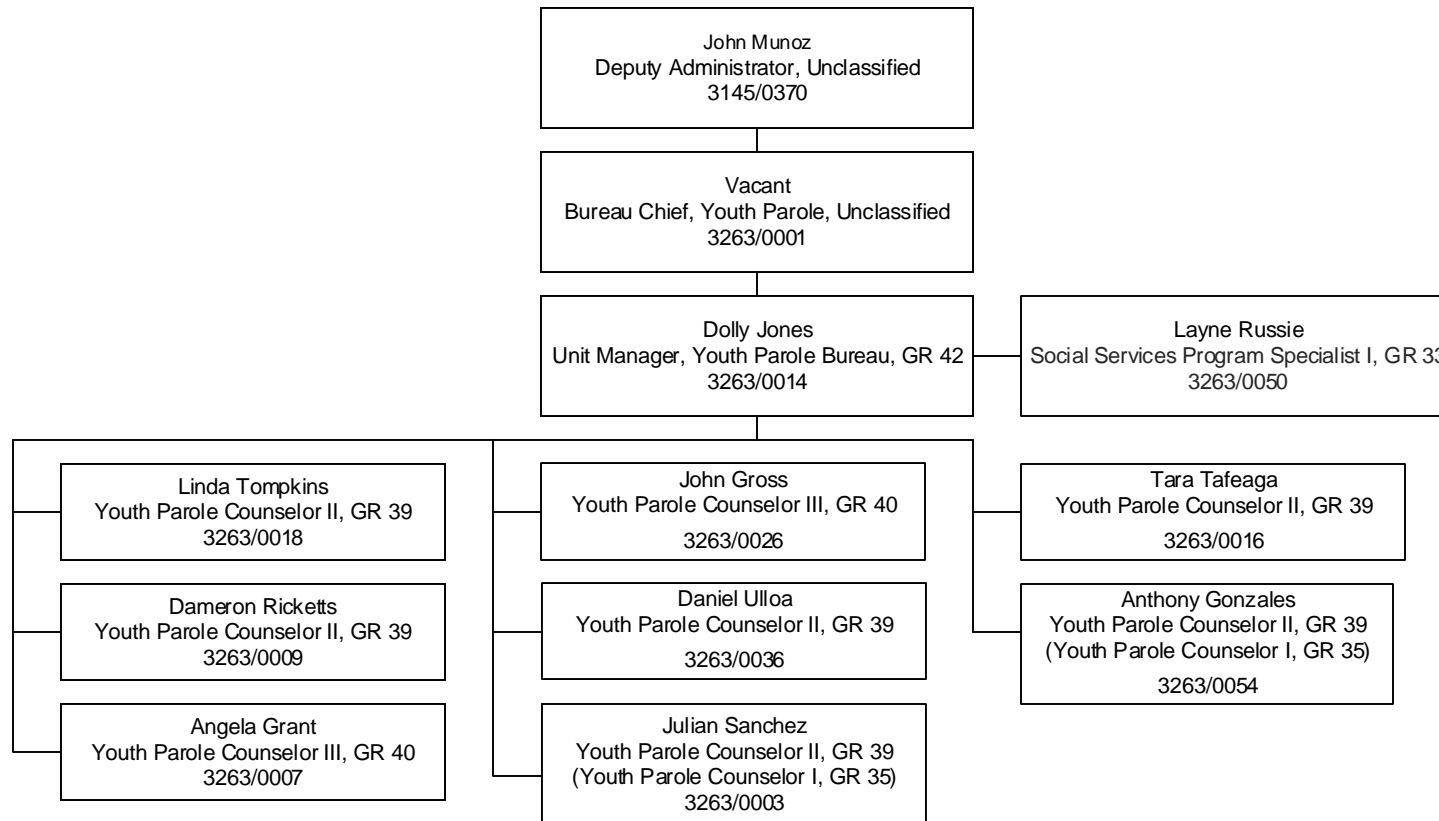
John Munoz
Deputy Administrator, Unclassified
3145/0370

Vacant
Bureau Chief, Youth Parole, Unclassified
3263/0001

Dolly Jones
Unit Manager, Youth Parole Bureau, GR 42
3263/0014

Layne Russie
Social Services Program Specialist I, GR 3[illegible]
3263/0050

Linda Tompkins
Youth Parole Counselor II, GR 39
3263/0018

Dameron Ricketts
Youth Parole Counselor II, GR 39
3263/0009

Angela Grant
Youth Parole Counselor III, GR 40
3263/0007

John Gross
Youth Parole Counselor III, GR 40
3263/0026

Daniel Ulloa
Youth Parole Counselor II, GR 39
3263/0036

Julian Sanchez
Youth Parole Counselor II, GR 39
(Youth Parole Counselor I, GR 35)
3263/0003

Tara Tafeaga
Youth Parole Counselor II, GR 39
3263/0016

Anthony Gonzales
Youth Parole Counselor II, GR 39
(Youth Parole Counselor I, GR 35)
3263/0054